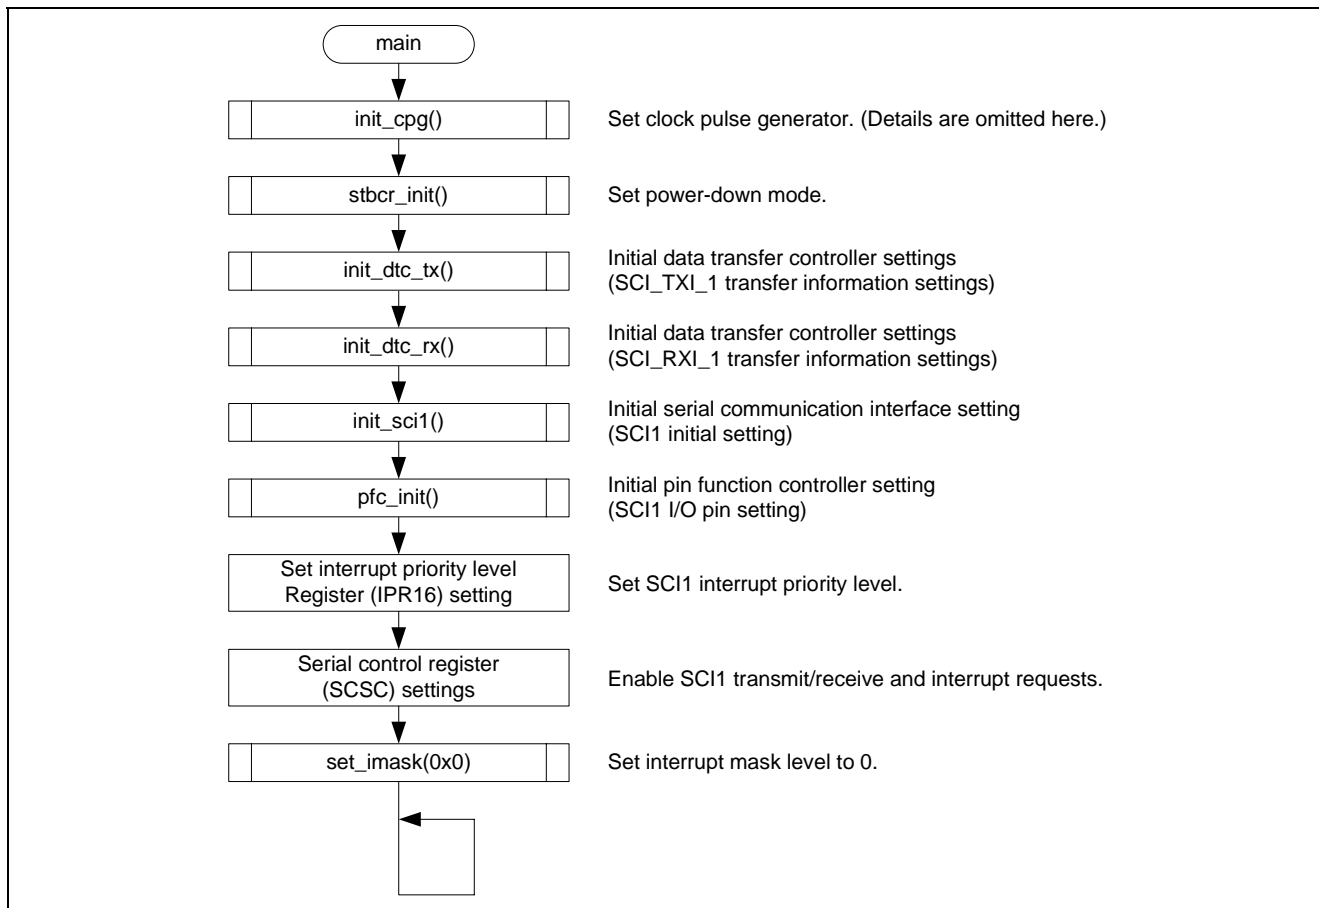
main

init_cpg()

Set clock pulse generator. (Details are omitted here.)

stbcr_init()

Set power-down mode.

init_dtc_tx()

Initial data transfer controller settings (SCI_TXI_1 transfer information settings)

init_dtc_rx()

Initial data transfer controller settings (SCI_RXI_1 transfer information settings)

init_sci1()

Initial serial communication interface setting (SCI1 initial setting)

pfc_init()

Initial pin function controller setting (SCI1 I/O pin setting)

Set interrupt priority level Register (IPR16) setting

Set SCI1 interrupt priority level.

Serial control register (SCSC) settings

Enable SCI1 transmit/receive and interrupt requests.

set_imask(0x0)

Set interrupt mask level to 0.